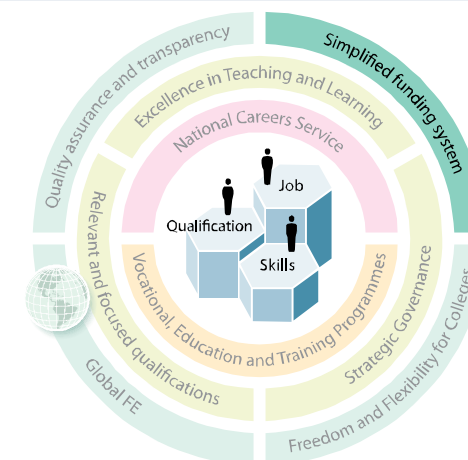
Quality assurance and transparency

Simplified funding system

Excellence in Teaching and Learning

National Careers Service

Job

Qualification

Skills

Relevant and focused qualifications

Vocational, Education and Training Programmes

Strategic Governance

Global FE

Freedom and Flexibility for Colleges